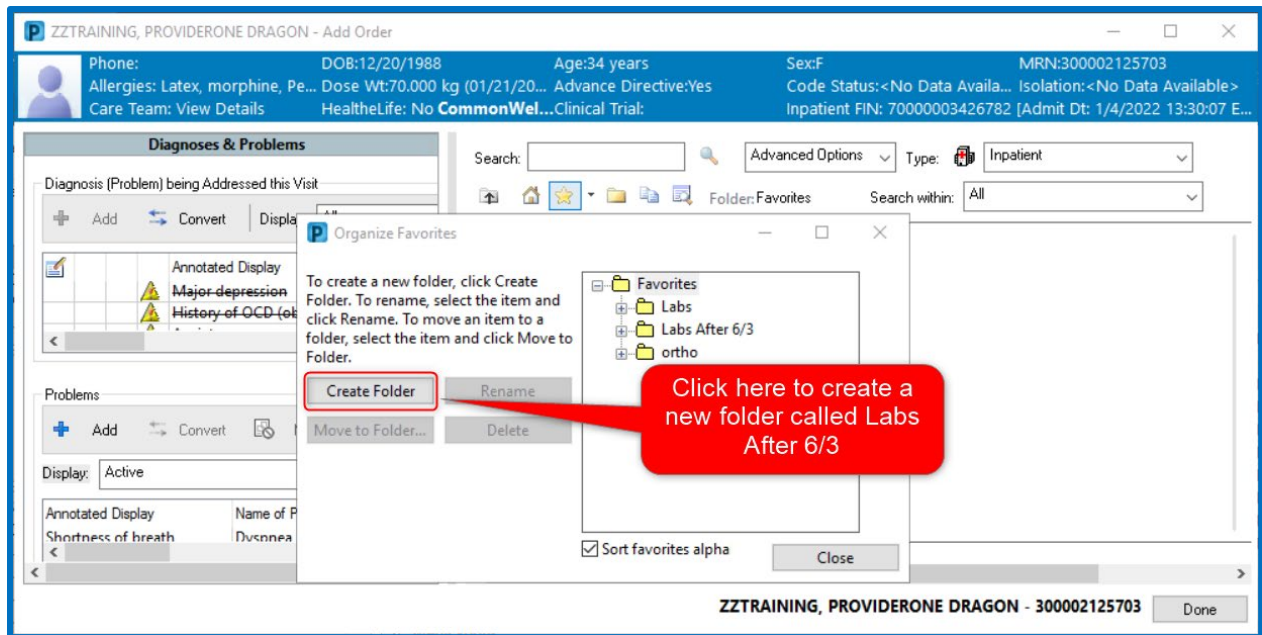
ZZTRAINING, PROVIDERONE DRAGON - Add Order

Phone:
Allergies: Latex, morphine, Pe...
Care Team: View Details
DOB:12/20/1988
Dose Wt:70.000 kg (01/21/20...
HealtheLife: No CommonWel...
Age:34 years
Advance Directive:Yes
Clinical Trial:
Sex:F
Code Status:<No Data Availa...
Inpatient FIN: 70000003426782 [Admit Dt: 1/4/2022 13:30:07 E...
MRN:300002125703
Isolation:<No Data Available>

Diagnoses & Problems

Diagnosis (Problem) being Addressed this Visit

Add Convert Displa

Annotated Display
Major depression
History of OCD (ob

Problems

Add Convert

Display: Active

Annotated Display
Shortness of breath
Name of P
Dyspnea

Search:
Advanced Options
Type: Inpatient
Folder: Favorites
Search within: All

Organize Favorites

To create a new folder, click Create Folder. To rename, select the item and click Rename. To move an item to a folder, select the item and click Move to Folder.

Create Folder
Rename
Move to Folder...
Delete

Favorites
Labs
Labs After 6/3
ortho

Click here to create a new folder called Labs After 6/3

Sort favorites alpha
Close

ZZTRAINING, PROVIDERONE DRAGON - 300002125703
Done